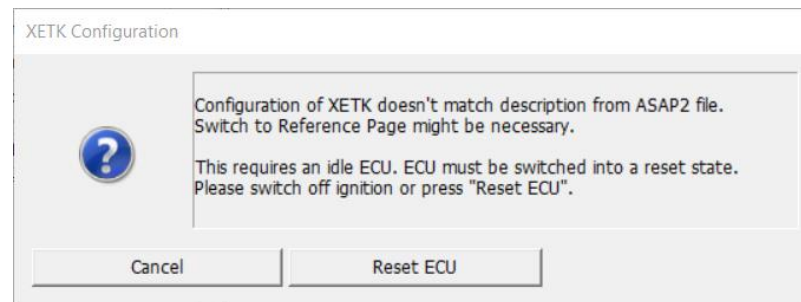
XETK Configuration

Configuration of XETK doesn't match description from ASAP2 file. Switch to Reference Page might be necessary.

This requires an idle ECU. ECU must be switched into a reset state. Please switch off ignition or press "Reset ECU".

Cancel

Reset ECU